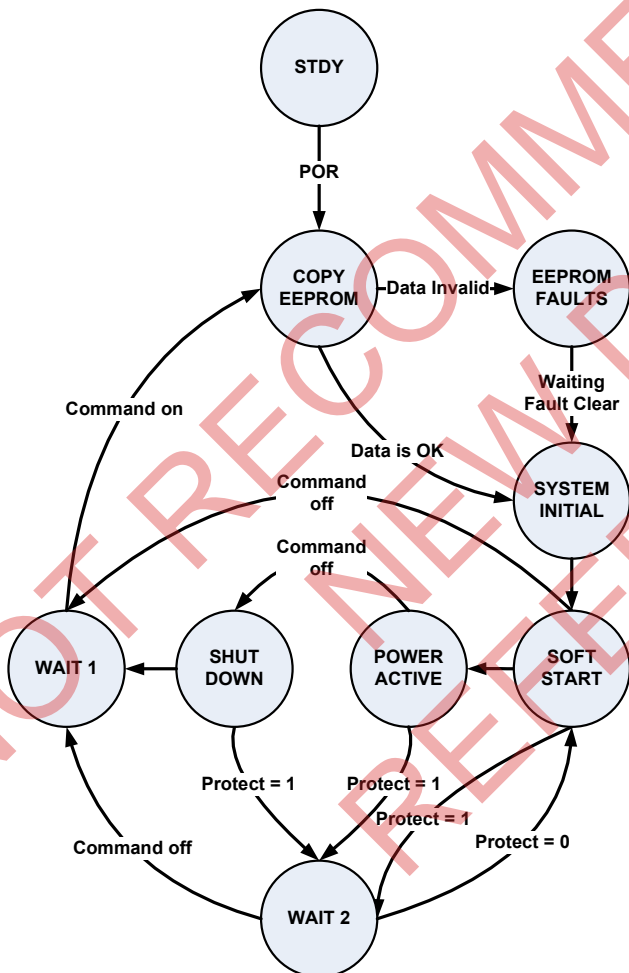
STDY

POR

COPY EEPROM

Data Invalid

EEPROM FAULTS

Waiting Fault Clear

Command on

Data is OK

SYSTEM INITIAL

Command off

Command off

WAIT 1

SHUT DOWN

POWER ACTIVE

SOFT START

Protect = 1

Protect = 1

Protect = 1

Command off

Protect = 0

WAIT 2

OT RECOMMENDED FOR NEW DESIGNS REFER